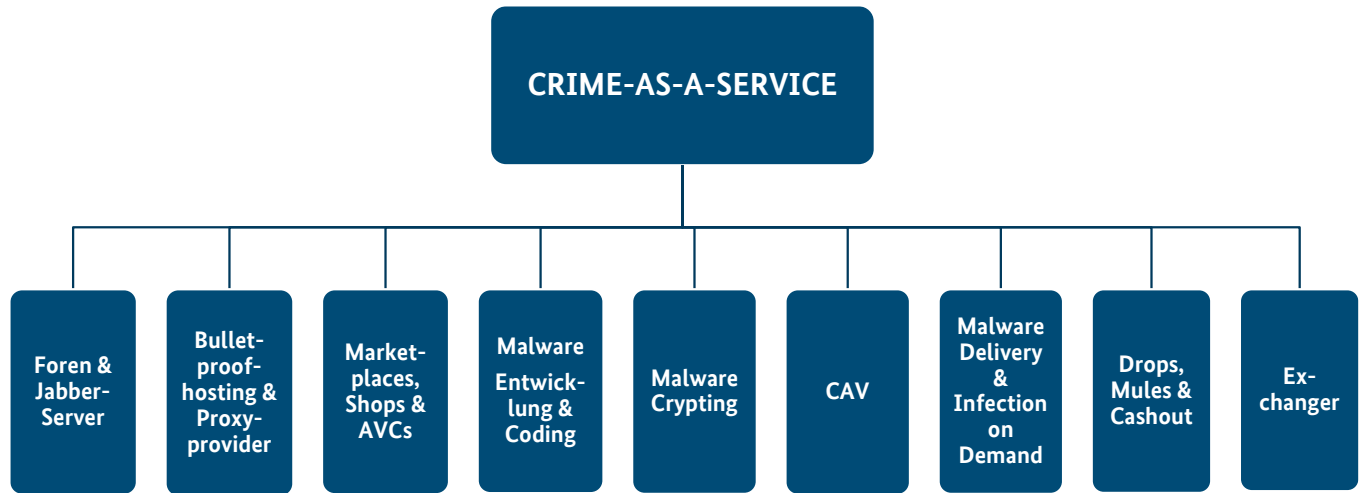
CRIME-AS-A-SERVICE

Foren & Jabber-Server

Bullet-proof-hosting & Proxy-provider

Market-places, Shops & AVCs

Malware Entwicklung & Coding

Malware Crypting

CAV

Malware Delivery & Infection on Demand

Drops, Mules & Cashout

Ex-changer